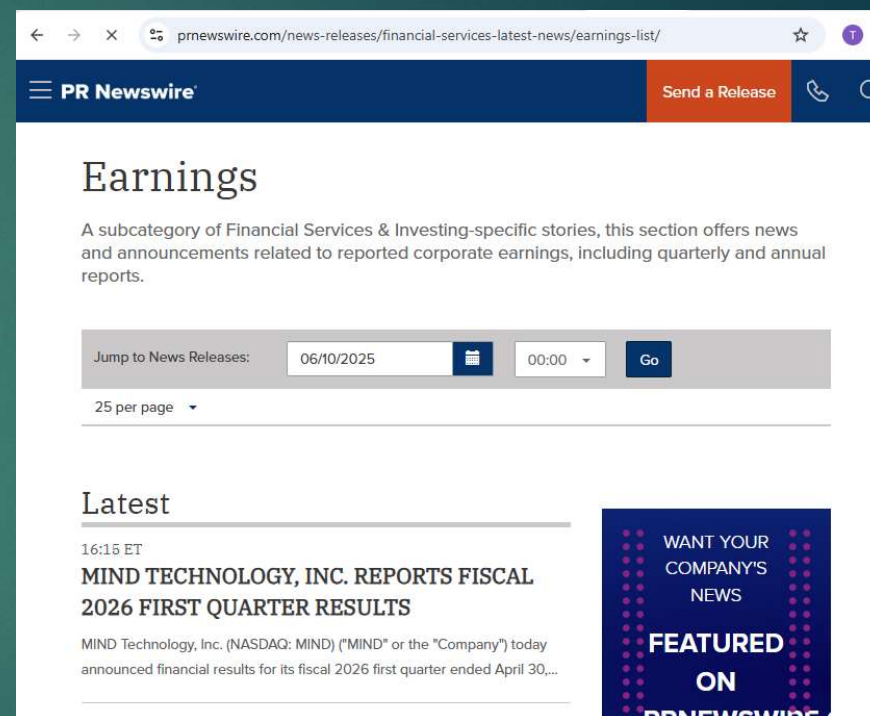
prnewswire.com/news-releases/financial-services-latest-news/earnings-list/

T

PR Newswire

Send a Release

Earnings

A subcategory of Financial Services & Investing-specific stories, this section offers news and announcements related to reported corporate earnings, including quarterly and annual reports.

Jump to News Releases: 06/10/2025 00:00 Go

25 per page

Latest

16:15 ET

MIND TECHNOLOGY, INC. REPORTS FISCAL 2026 FIRST QUARTER RESULTS

MIND Technology, Inc. (NASDAQ: MIND) ("MIND" or the "Company") today announced financial results for its fiscal 2026 first quarter ended April 30,...

WANT YOUR COMPANY'S NEWS

FEATURED ON

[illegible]